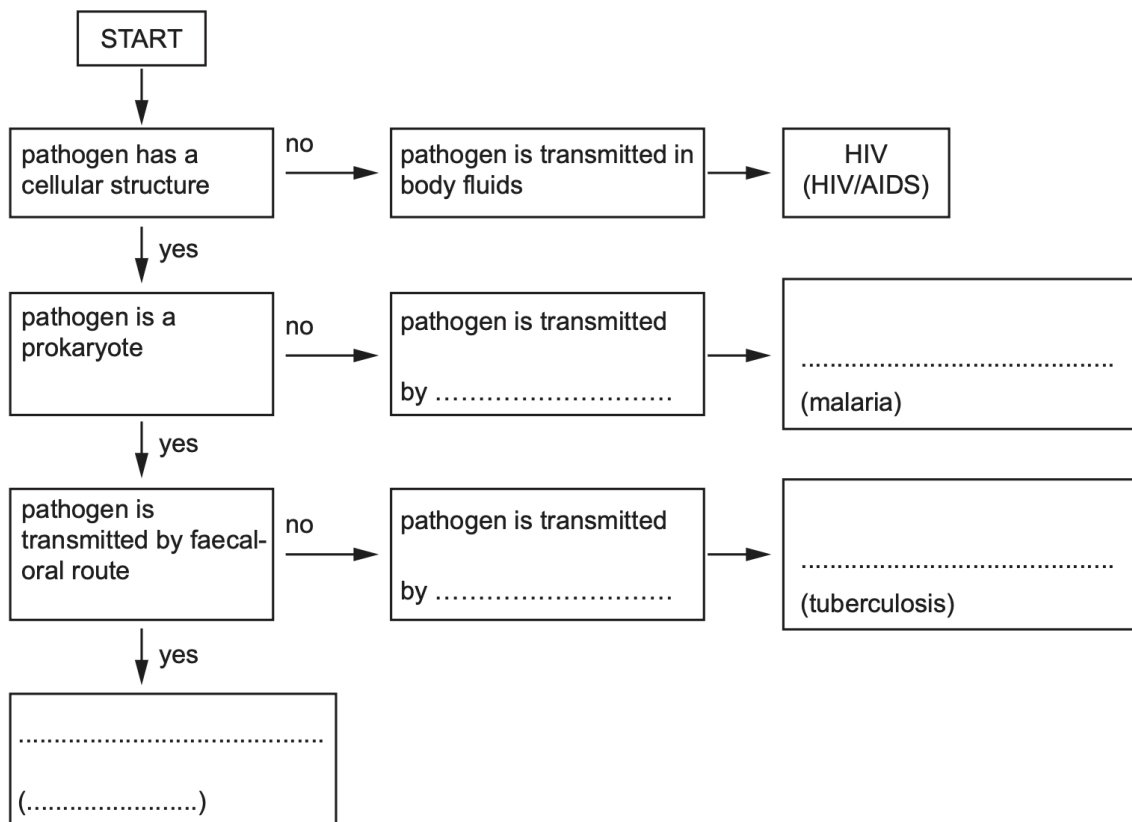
START

pathogen has a cellular structure

no

pathogen is transmitted in body fluids

HIV (HIV/AIDS)

yes

pathogen is a prokaryote

no

pathogen is transmitted by ............................

............................................

(malaria)

yes

pathogen is transmitted by faecal-oral route

no

pathogen is transmitted by ............................

............................................

(tuberculosis)

yes

............................................

(......................)